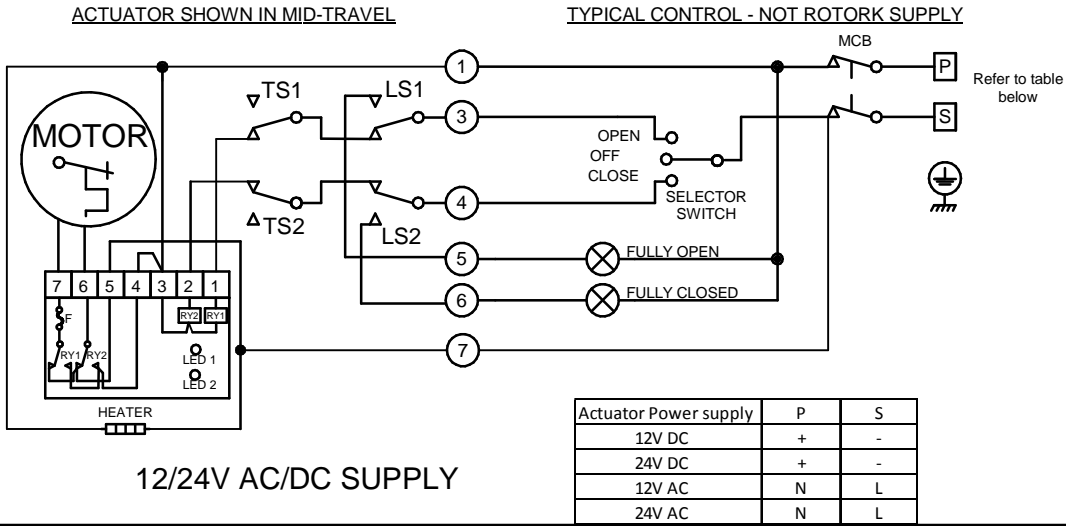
ACTUATOR SHOWN IN MID-TRAVEL

TYPICAL CONTROL - NOT ROTORK SUPPLY

MCB

P

S

Refer to table below

MOTOR

TS1

LS1

TS2

LS2

1

3

4

5

6

7

OPEN

OFF

CLOSE

SELECTOR SWITCH

FULLY OPEN

FULLY CLOSED

| 7 | 6 | 5 | 4 | 3 | 2 | 1 |
|---|---|---|---|---|---|---|

F

RY1

RY2

RY2

RY1

LED 1

LED 2

HEATER

12/24V AC/DC SUPPLY

| Actuator Power supply | P | S |
|---|---|---|
| 12V DC | + | - |
| 24V DC | + | - |
| 12V AC | N | L |
| 24V AC | N | L |